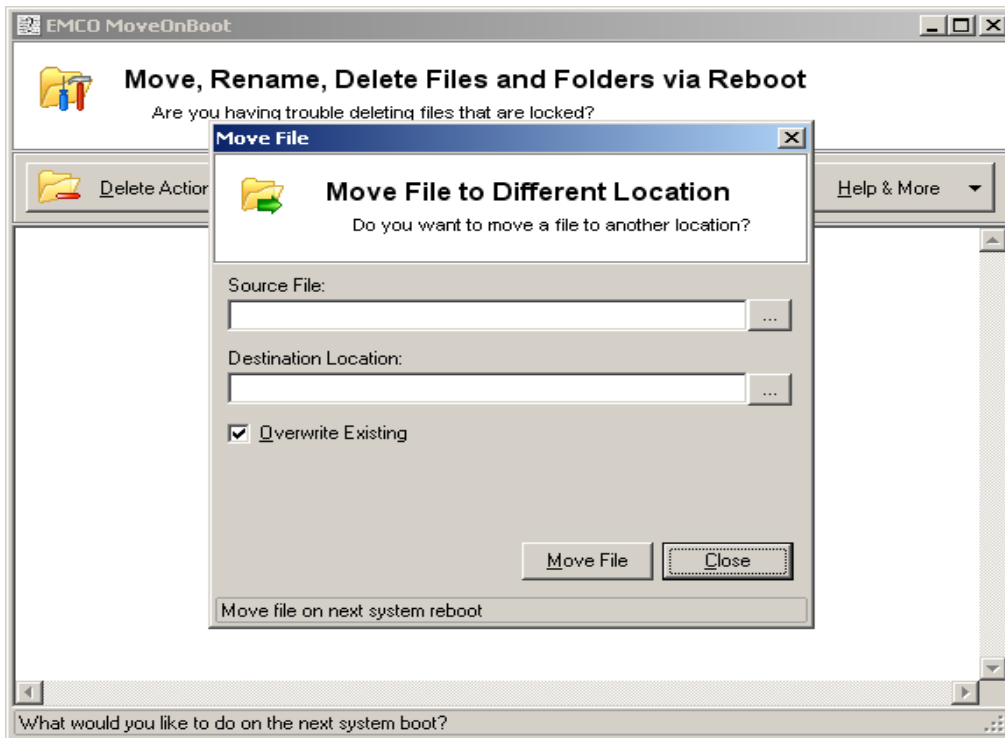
EMCO MoveOnBoot

Move, Rename, Delete Files and Folders via Reboot

Are you having trouble deleting files that are locked?

Delete Actio

Help & More

Move File

Move File to Different Location

Do you want to move a file to another location?

Source File:

...

Destination Location:

...

Overwrite Existing

Move File

Close

Move file on next system reboot

What would you like to do on the next system boot?